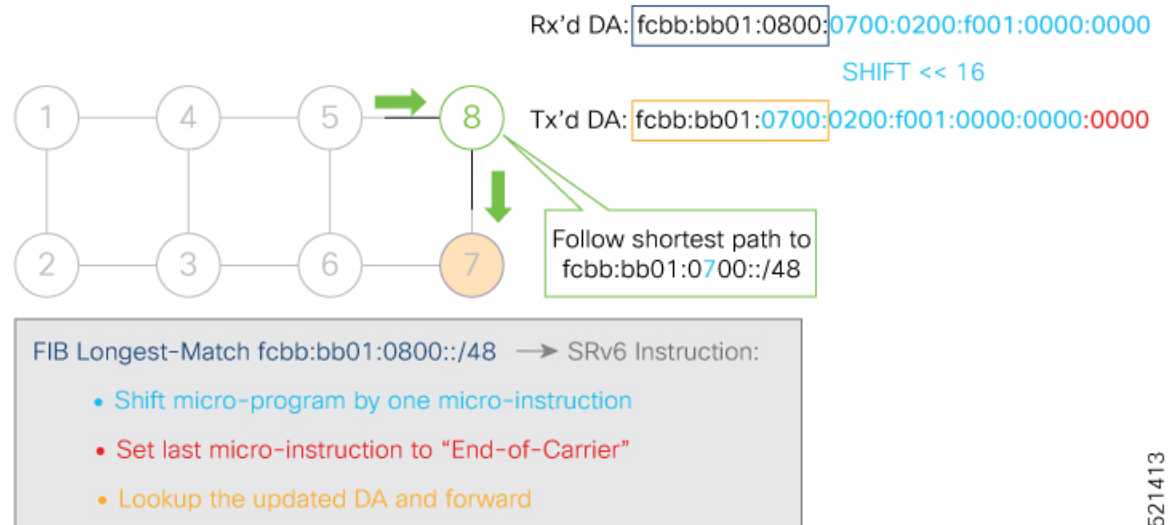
Rx'd DA: fcbb:bb01:0800:0700:0200:f001:0000:0000

SHIFT << 16

Tx'd DA: fcbb:bb01:0700:0200:f001:0000:0000:0000

1 4 5 8

2 3 6 7

Follow shortest path to fcbb:bb01:0700::/48

FIB Longest-Match fcbb:bb01:0800::/48 → SRv6 Instruction:

• Shift micro-program by one micro-instruction

• Set last micro-instruction to "End-of-Carrier"

• Lookup the updated DA and forward

521413